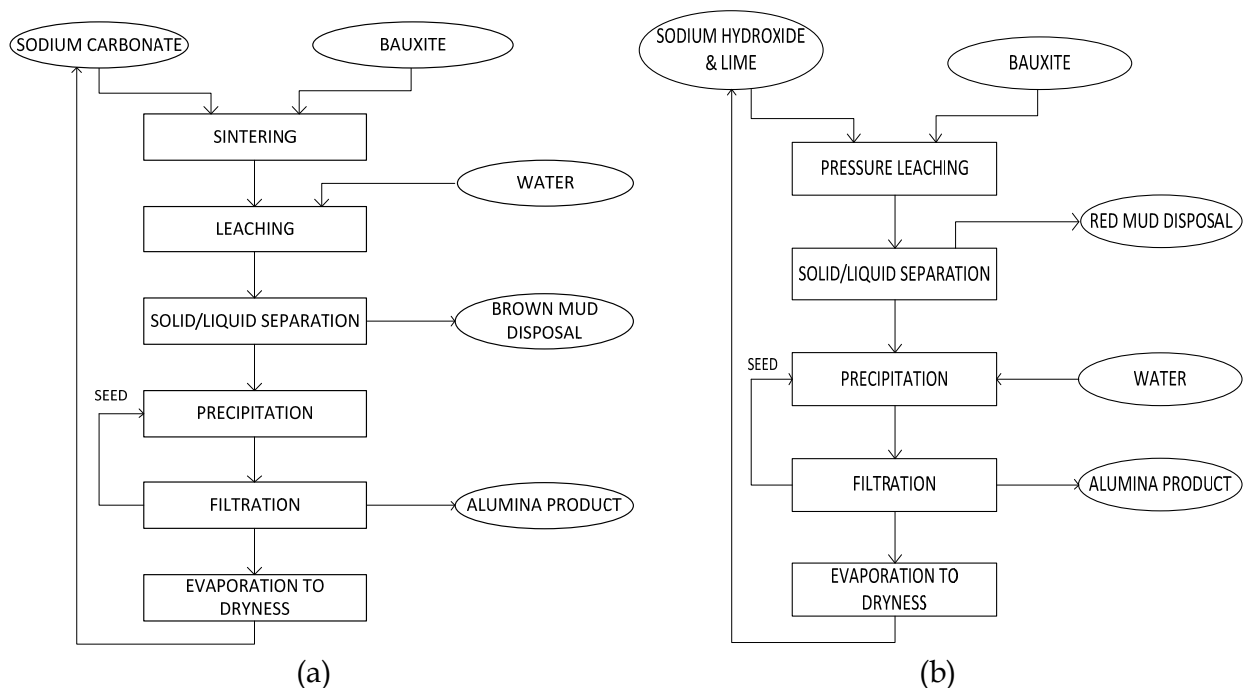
SODIUM CARBONATE

BAUXITE

SINTERING

WATER

LEACHING

SOLID/LIQUID SEPARATION

BROWN MUD DISPOSAL

SEED

PRECIPITATION

FILTRATION

ALUMINA PRODUCT

EVAPORATION TO DRYNESS

(a)

SODIUM HYDROXIDE & LIME

BAUXITE

PRESSURE LEACHING

RED MUD DISPOSAL

SOLID/LIQUID SEPARATION

SEED

PRECIPITATION

WATER

FILTRATION

ALUMINA PRODUCT

EVAPORATION TO DRYNESS

(b)